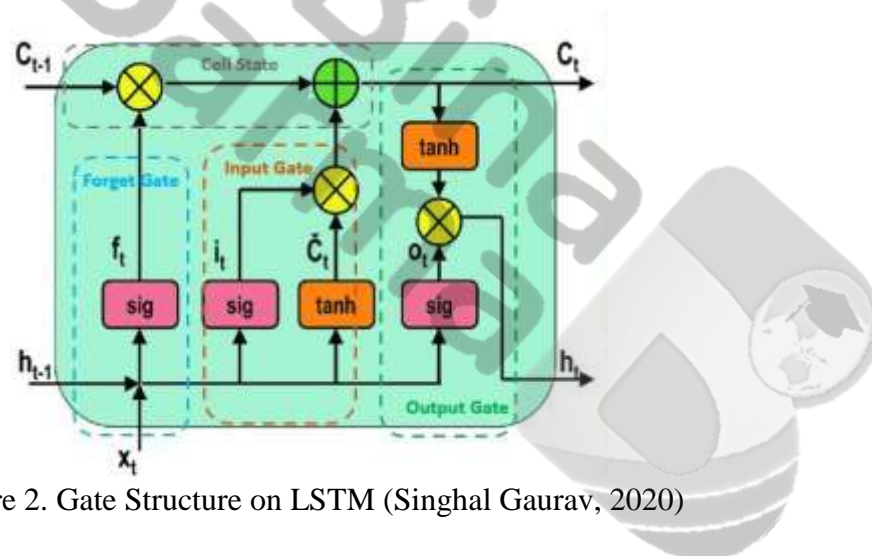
$C_{t-1}$

Cell State

$C_t$

tanh

Forget Gate

Input Gate

$f_t$

$i_t$

$\check{C}_t$

$o_t$

sig

sig

tanh

sig

$h_{t-1}$

$h_t$

Output Gate

$x_t$

re 2. Gate Structure on LSTM (Singhal Gaurav, 2020)